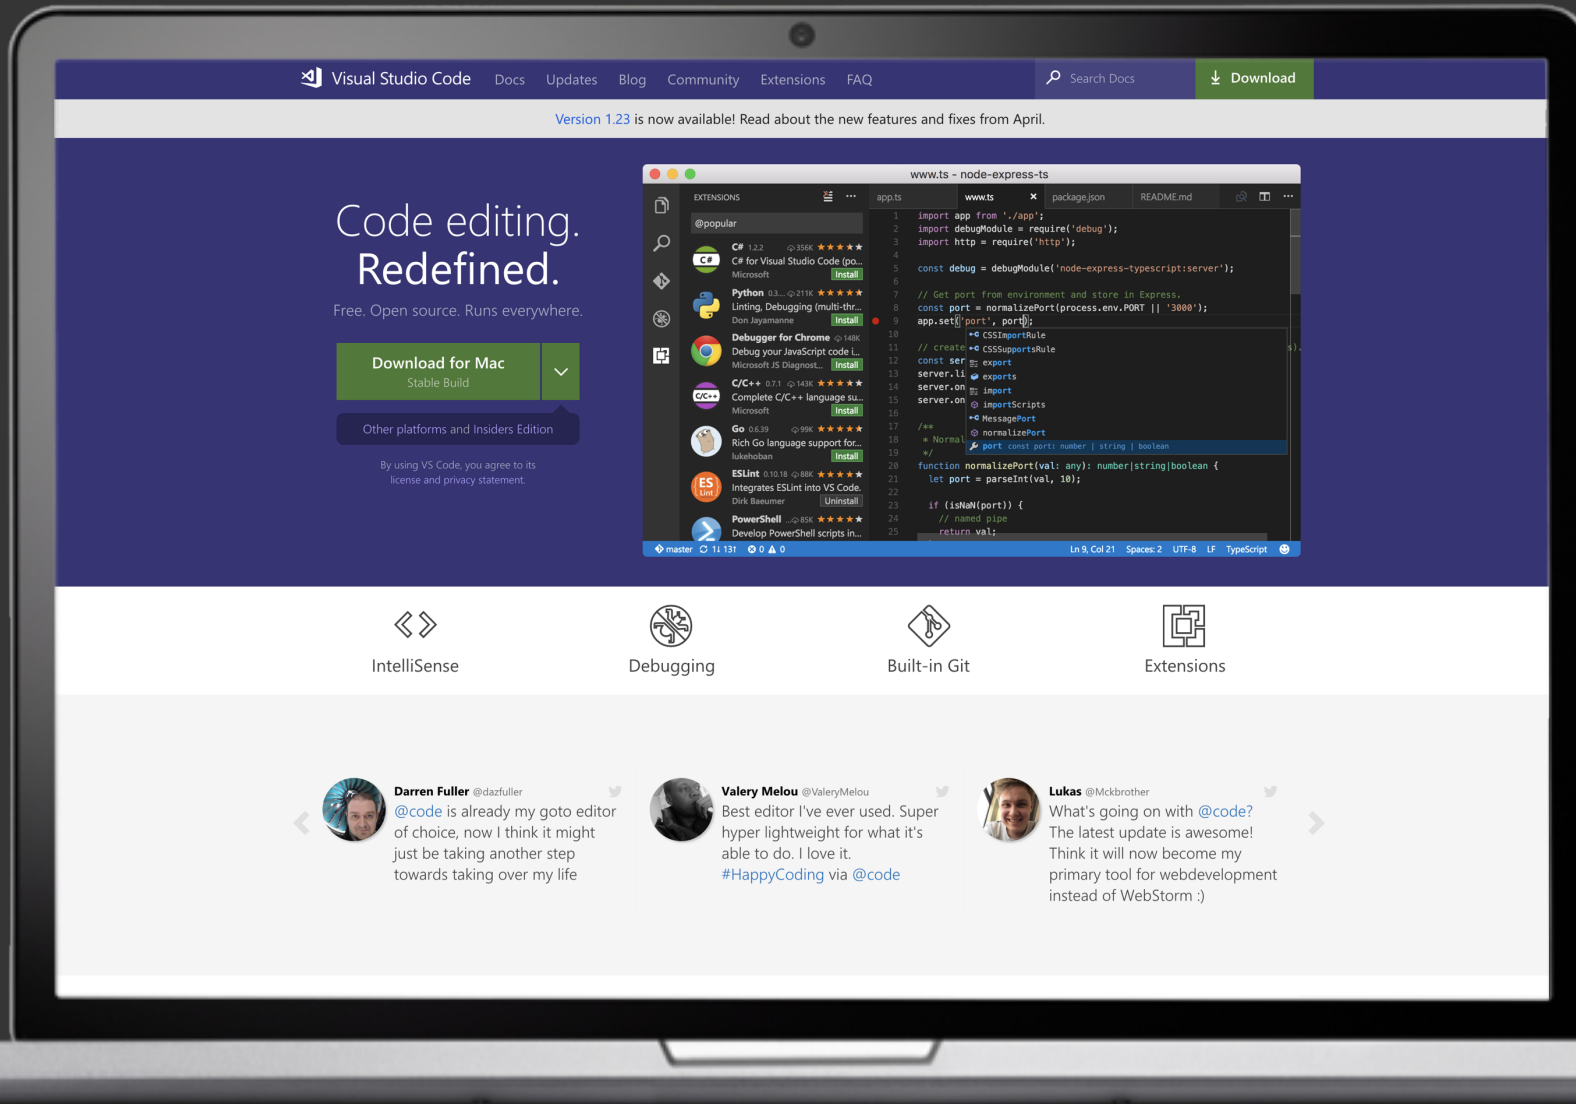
Visual Studio Code Docs Updates Blog Community Extensions FAQ

Search Docs

Download

Version 1.23 is now available! Read about the new features and fixes from April.

Code editing.
Redefined.

Free. Open source. Runs everywhere.

Download for Mac
Stable Build

Other platforms and Insiders Edition

By using VS Code, you agree to its license and privacy statement.

www.ts - node-express-ts

EXTENSIONS

@popular

C# 1.2.2 356K ★★★★★
C# for Visual Studio Code (po...
Microsoft Install

Python 0.3... 211K ★★★★★
Linting, Debugging (multi-thr...
Don Jayamanne Install

Debugger for Chrome 148K
Debug your JavaScript code i...
Microsoft JS Diagnost... Install

C/C++ 0.7.1 143K ★★★★★
Complete C/C++ language su...
Microsoft Install

Go 0.6.39 99K ★★★★★
Rich Go language support for...
lukehoban Install

ESLint 0.10.18 88K ★★★★★
Integrates ESLint into VS Code.
Dirk Baeumer Uninstall

PowerShell 85K ★★★★★
Develop PowerShell scripts in...

app.ts www.ts package.json README.md

1 import app from './app';
2 import debugModule = require('debug');
3 import http = require('http');
4
5 const debug = debugModule('node-express-typescript:server');
6
7 // Get port from environment and store in Express.
8 const port = normalizePort(process.env.PORT || '3000');
9 app.set('port', port);
10
11 // create
12 const ser
13 server.li
14 server.on
15 server.on
16
17 /**
18 * Normal
19 */
20 function normalizePort(val: any): number|string|boolean {
21 let port = parseInt(val, 10);
22
23 if (isNaN(port)) {
24 // named pipe
25 return val;

CSSImportRule
CSSSupportsRule
export
exports
import
importScripts
MessagePort
normalizePort
port const port: number | string | boolean

master 1↓ 131 0 0 Ln 9, Col 21 Spaces: 2 UTF-8 LF TypeScript

IntelliSense

Debugging

Built-in Git

Extensions

Darren Fuller @dazfuller
@code is already my goto editor of choice, now I think it might just be taking another step towards taking over my life

Valery Melou @ValeryMelou
Best editor I've ever used. Super hyper lightweight for what it's able to do. I love it. #HappyCoding via @code

Lukas @Mckbrother
What's going on with @code? The latest update is awesome! Think it will now become my primary tool for webdevelopment instead of WebStorm :)